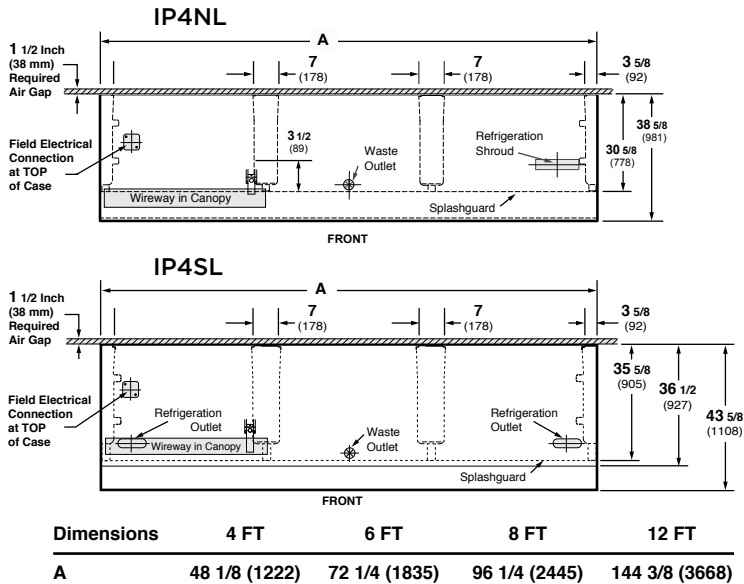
IP4NL

A

1 1/2 Inch (38 mm) Required Air Gap

7 (178)

7 (178)

3 5/8 (92)

Field Electrical Connection at TOP of Case

3 1/2 (89)

Waste Outlet

Refrigeration Shroud

30 5/8 (778)

38 5/8 (981)

Wireway in Canopy

Splashguard

FRONT

IP4SL

A

1 1/2 Inch (38 mm) Required Air Gap

7 (178)

7 (178)

3 5/8 (92)

Field Electrical Connection at TOP of Case

Refrigeration Outlet

Wireway in Canopy

Waste Outlet

Refrigeration Outlet

35 5/8 (905)

36 1/2 (927)

43 5/8 (1108)

Splashguard

FRONT

| Dimensions | 4 FT | 6 FT | 8 FT | 12 FT |
|---|---|---|---|---|
| A | 48 1/8 (1222) | 72 1/4 (1835) | 96 1/4 (2445) | 144 3/8 (3668) |